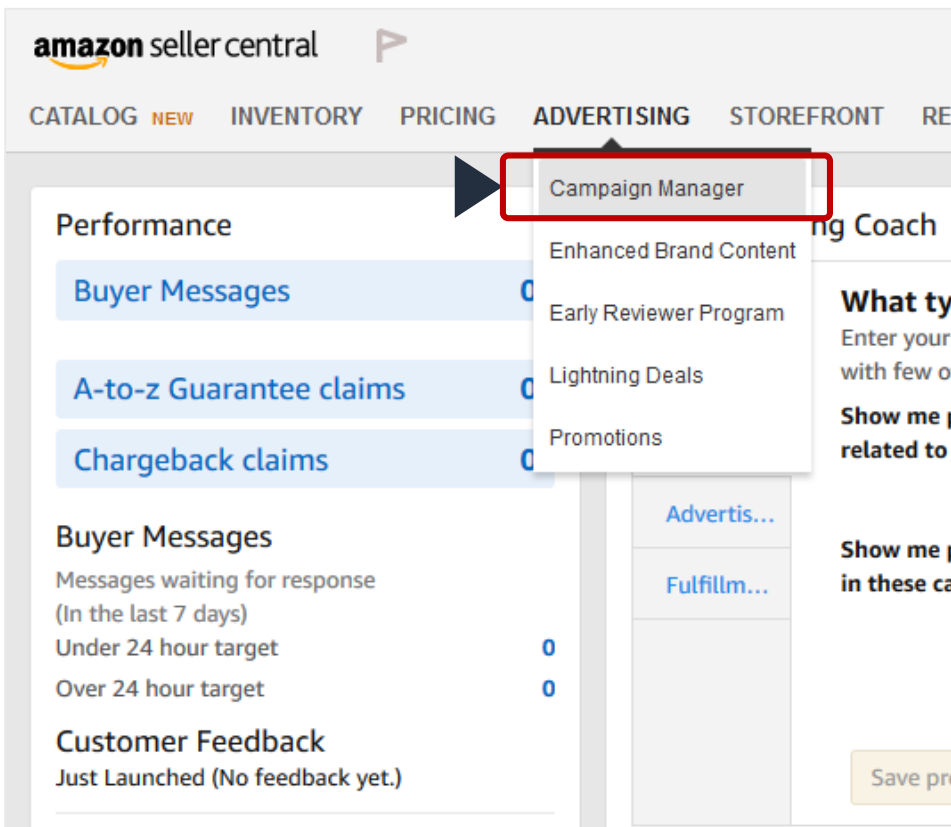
amazon seller central

CATALOG NEW INVENTORY PRICING ADVERTISING STOREFRONT RE

Campaign Manager
Enhanced Brand Content
Early Reviewer Program
Lightning Deals
Promotions

Performance

Buyer Messages 0

A-to-z Guarantee claims 0

Chargeback claims 0

Buyer Messages
Messages waiting for response
(In the last 7 days)
Under 24 hour target 0
Over 24 hour target 0

Customer Feedback
Just Launched (No feedback yet.)

ng Coach

What ty
Enter your
with few o

Show me p
related to

Advertis...

Fulfillm...

Show me p
in these ca

Save pr